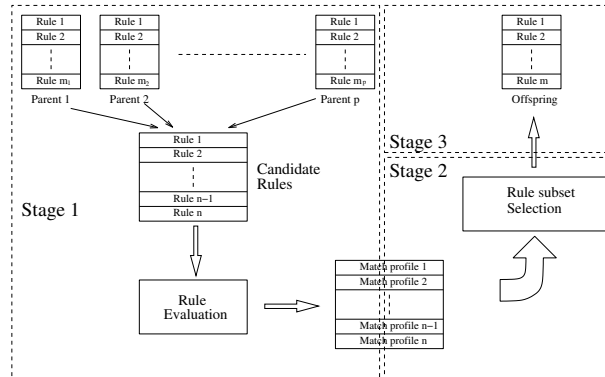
Rule 1
Rule 2
Rule $m_1$
Parent 1

Rule 1
Rule 2
Rule $m_2$
Parent 2

Rule 1
Rule 2
Rule $m_p$
Parent p

Rule 1
Rule 2
Rule m
Offspring

Stage 3

Stage 2

Rule subset Selection

Rule 1
Rule 2
Rule n−1
Rule n

Candidate Rules

Stage 1

Rule Evaluation

Match profile 1
Match profile 2
Match profile n−1
Match profile n